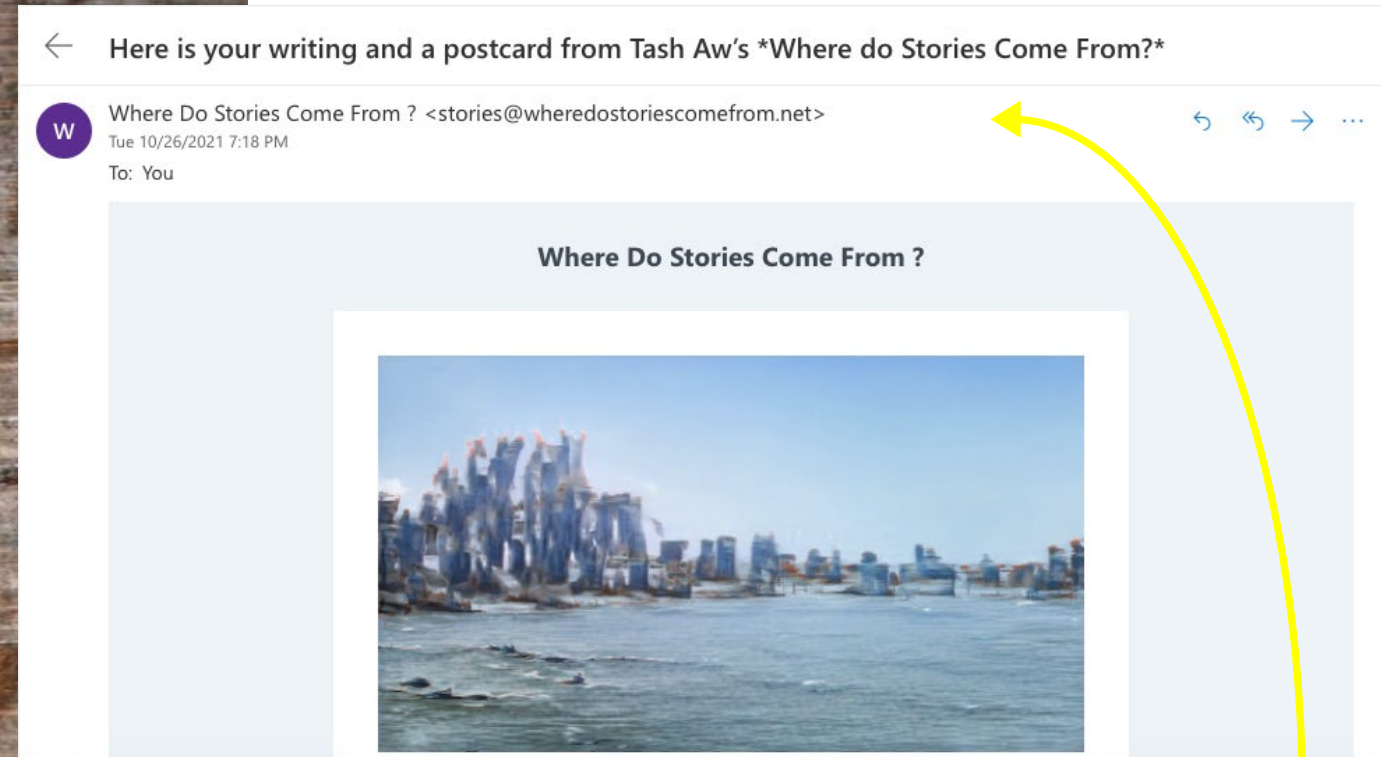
Here is your writing and a postcard from Tash Aw's *Where do Stories Come From?*

W

Where Do Stories Come From ? <stories@wheredostoriescomefrom.net>
Tue 10/26/2021 7:18 PM
To: You

Where Do Stories Come From ?